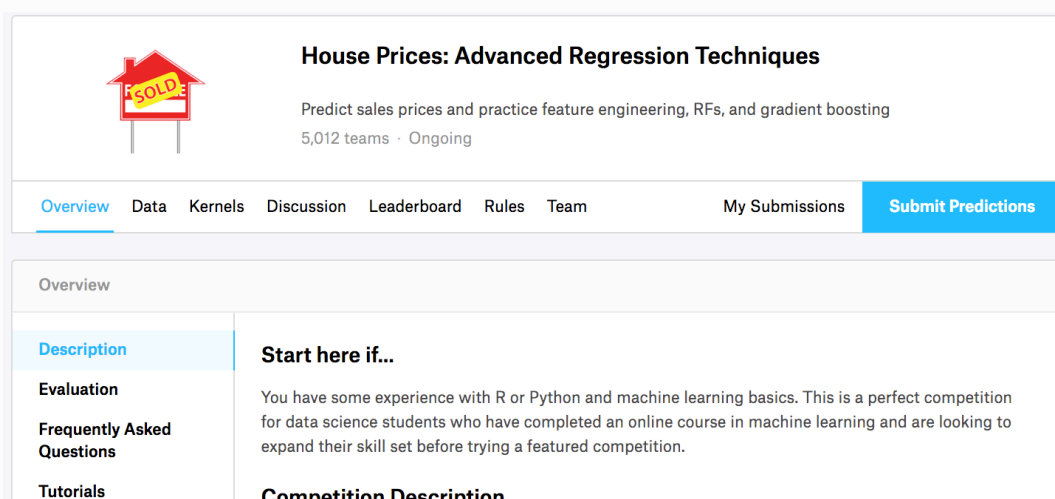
SOLD

House Prices: Advanced Regression Techniques

Predict sales prices and practice feature engineering, RFs, and gradient boosting

5,012 teams · Ongoing

Overview Data Kernels Discussion Leaderboard Rules Team My Submissions Submit Predictions

Overview

Description

Evaluation

Frequently Asked Questions

Tutorials

Start here if...

You have some experience with R or Python and machine learning basics. This is a perfect competition for data science students who have completed an online course in machine learning and are looking to expand their skill set before trying a featured competition.

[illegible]